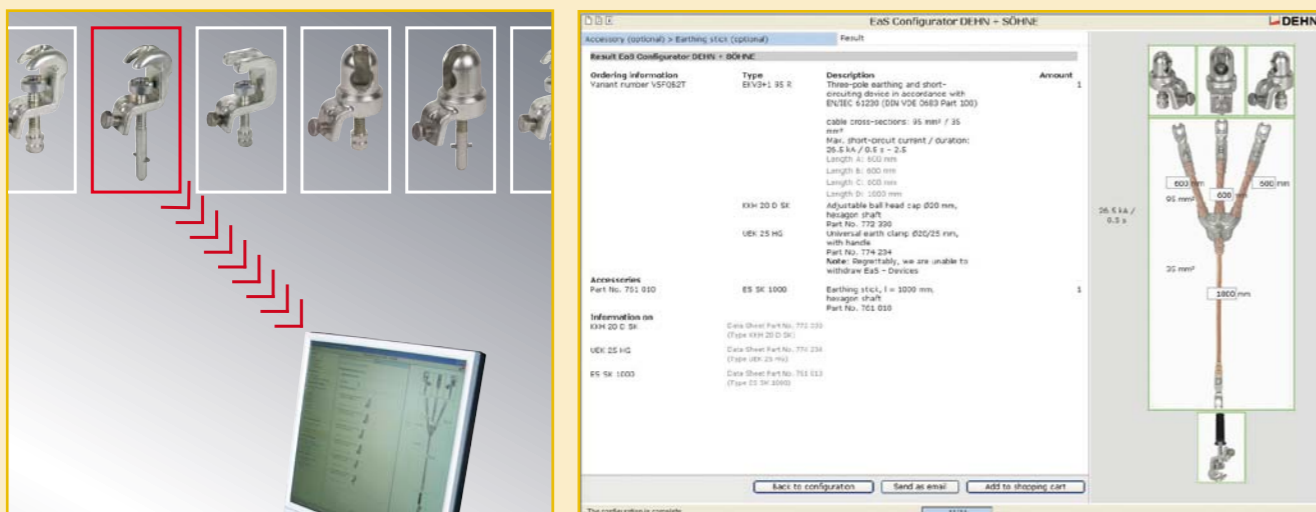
EaS Configurator DEHN + SÖHNE

DEHN

Accessory (optional) > Earthing stick (optional)

Result

Result EaS Configurator DEHN + SÖHNE

| Ordering information | Type | Description | Amount |
|---|---|---|---|
| Variant number VSF082T | EKV3+1 95 R | Three-pole earthing and short-circuiting device in accordance with EN/IEC 61230 (DIN VDE 0683 Part 100) | 1 |
| | | cable cross-sections: 95 mm² / 35 mm² Max. short-circuit current / duration: 26.5 kA / 0.5 s - 2-S Length A: 600 mm Length B: 600 mm Length C: 600 mm Length D: 1000 mm | |
| | KKH 20 D SK | Adjustable ball head cap Ø20 mm, hexagon shaft Part No. 772 330 | |
| | UEK 25 HG | Universal earth clamp Ø20/25 mm, with handle Part No. 774 234 Note: Regrettably, we are unable to withdraw EaS - Devices | |
| Accessories | | | |
| Part No. 761 010 | ES SK 1000 | Earthing stick, l = 1000 mm, hexagon shaft Part No. 761 010 | 1 |

Information on

KKH 20 D SK — Data Sheet Part No. 772 330 (Type KKH 20 D SK)

UEK 25 HG — Data Sheet Part No. 774 234 (Type UEK 25 HG)

ES SK 1000 — Data Sheet Part No. 761 010 (Type ES SK 1000)

Back to configuration

Send as email

Add to shopping cart

The configuration is complete

600 mm

600 mm

600 mm

95 mm²

26.5 kA / 0.5 s

35 mm²

1000 mm